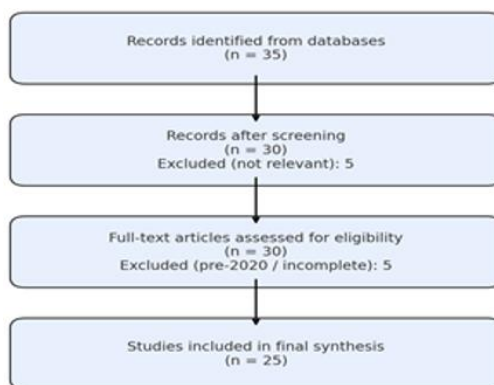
Records identified from databases
(n = 35)

Records after screening
(n = 30)
Excluded (not relevant): 5

Full-text articles assessed for eligibility
(n = 30)
Excluded (pre-2020 / incomplete): 5

Studies included in final synthesis
(n = 25)